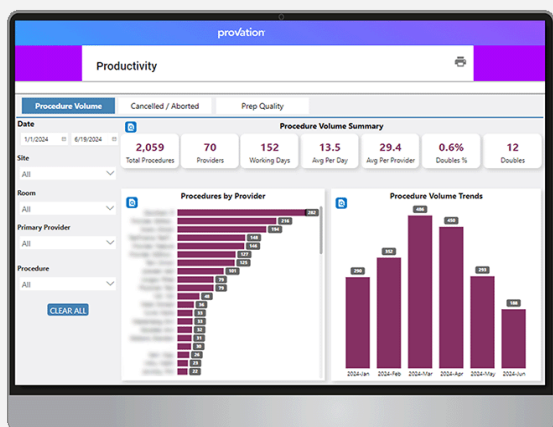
provation

Productivity

Procedure Volume

Cancelled / Aborted

Prep Quality

Date

1/1/2024

6/18/2024

Site

All

Room

All

Primary Provider

All

Procedure

All

CLEAR ALL

Procedure Volume Summary

| 2,059 | 70 | 152 | 13.5 | 29.4 | 0.6% | 12 |
|---|---|---|---|---|---|---|
| Total Procedures | Providers | Working Days | Avg Per Day | Avg Per Provider | Doubles % | Doubles |

Procedures by Provider

282
216
194
148
146
127
125
101
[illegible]
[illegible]
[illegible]
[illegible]
46
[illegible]
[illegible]
33
33
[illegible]
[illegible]
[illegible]
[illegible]
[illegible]
22

Procedure Volume Trends

290
352
486
450
293
189

2024-Jan
2024-Feb
2024-Mar
2024-Apr
2024-May
2024-Jun